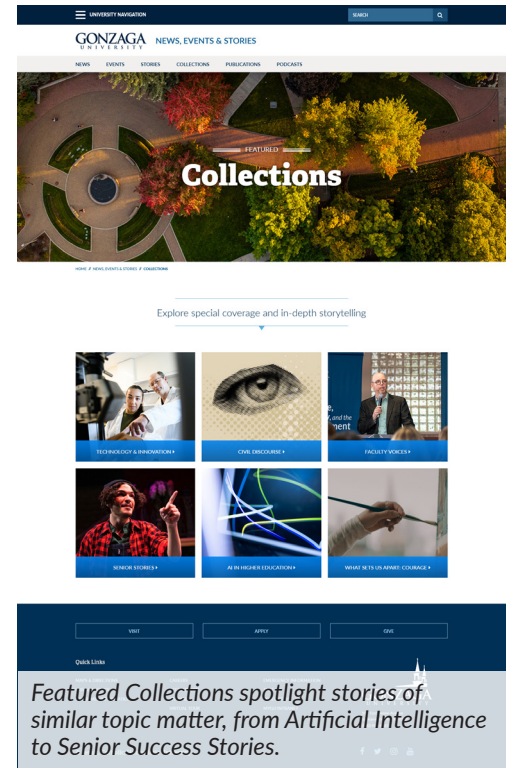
UNIVERSITY NAVIGATION

SEARCH

GONZAGA UNIVERSITY

NEWS, EVENTS & STORIES

NEWS EVENTS STORIES COLLECTIONS PUBLICATIONS PODCASTS

FEATURED

Collections

HOME // NEWS, EVENTS & STORIES // COLLECTIONS

Explore special coverage and in-depth storytelling

TECHNOLOGY & INNOVATION ▸

CIVIL DISCOURSE ▸

FACULTY VOICES ▸

SENIOR STORIES ▸

AI IN HIGHER EDUCATION ▸

WHAT SETS US APART: COURAGE ▸

VISIT

APPLY

GIVE

Quick Links

Featured Collections spotlight stories of similar topic matter, from Artificial Intelligence to Senior Success Stories.